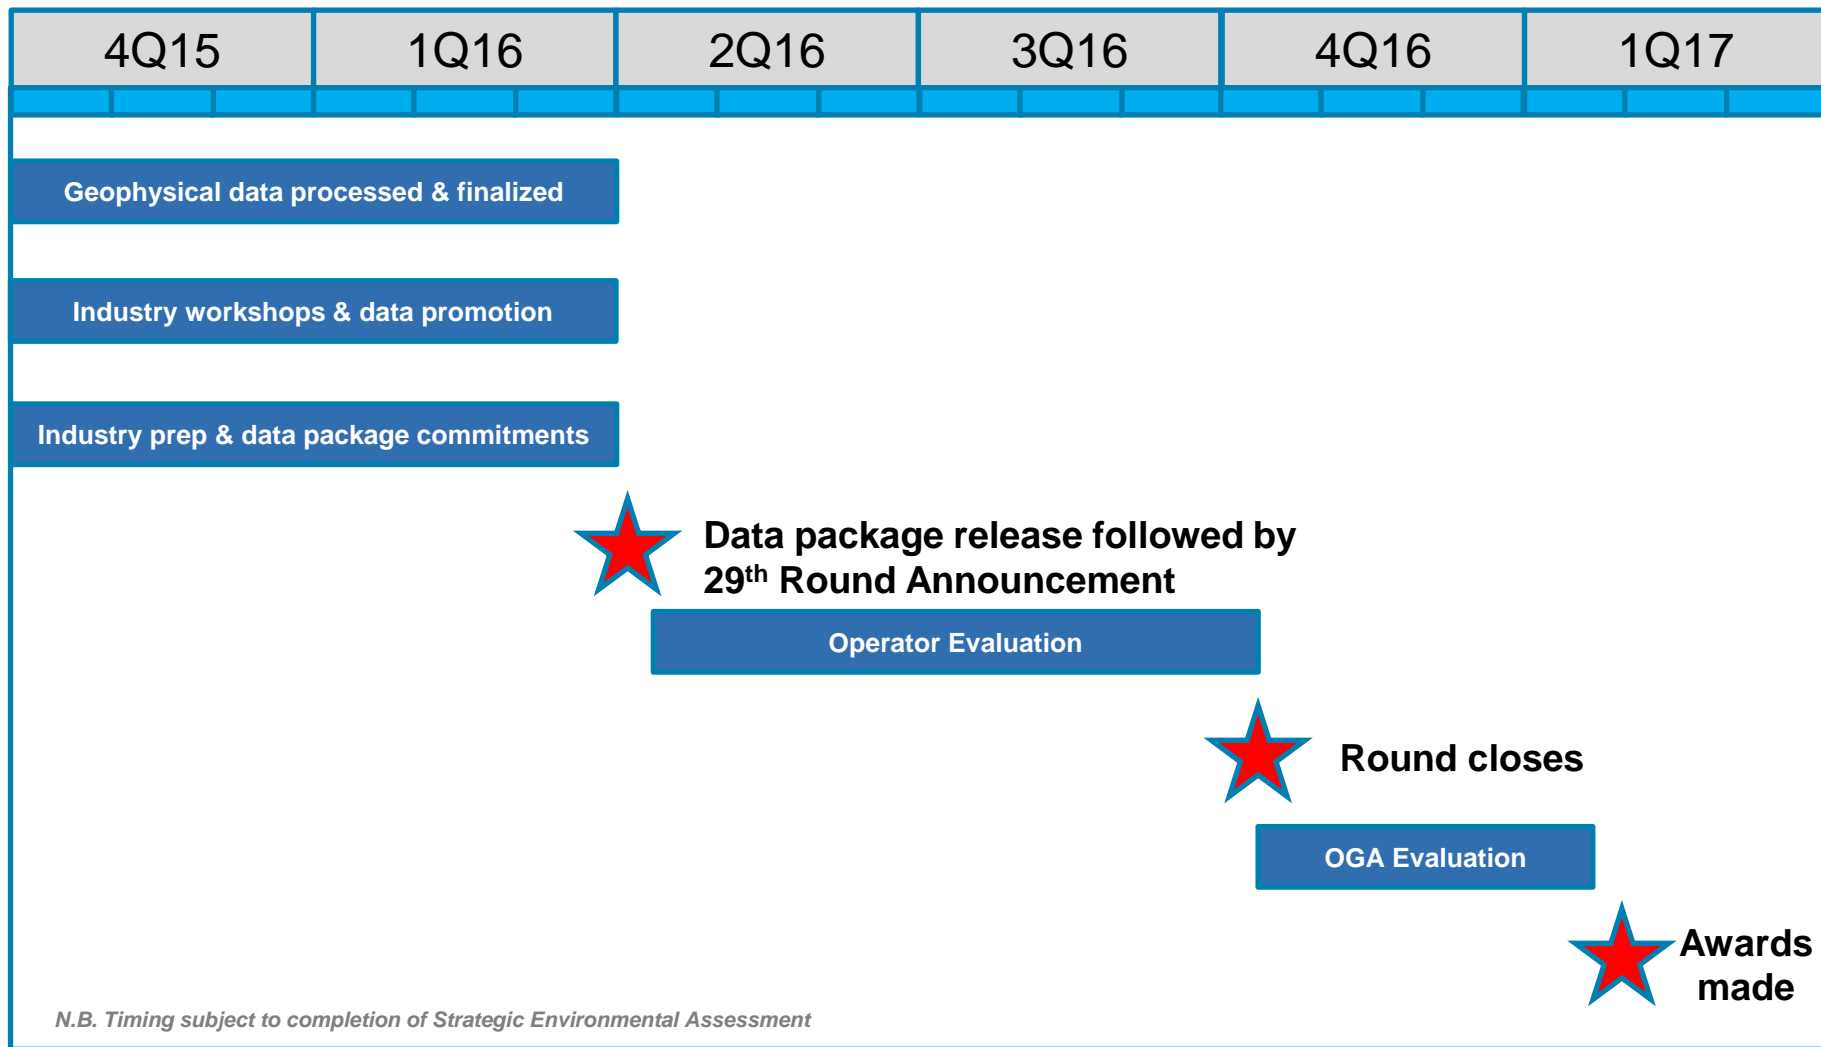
| 4Q15 | 1Q16 | 2Q16 | 3Q16 | 4Q16 | 1Q17 |
|---|---|---|---|---|---|

Geophysical data processed & finalized

Industry workshops & data promotion

Industry prep & data package commitments

Data package release followed by $29^{th}$ Round Announcement

Operator Evaluation

Round closes

OGA Evaluation

Awards made

N.B. Timing subject to completion of Strategic Environmental Assessment